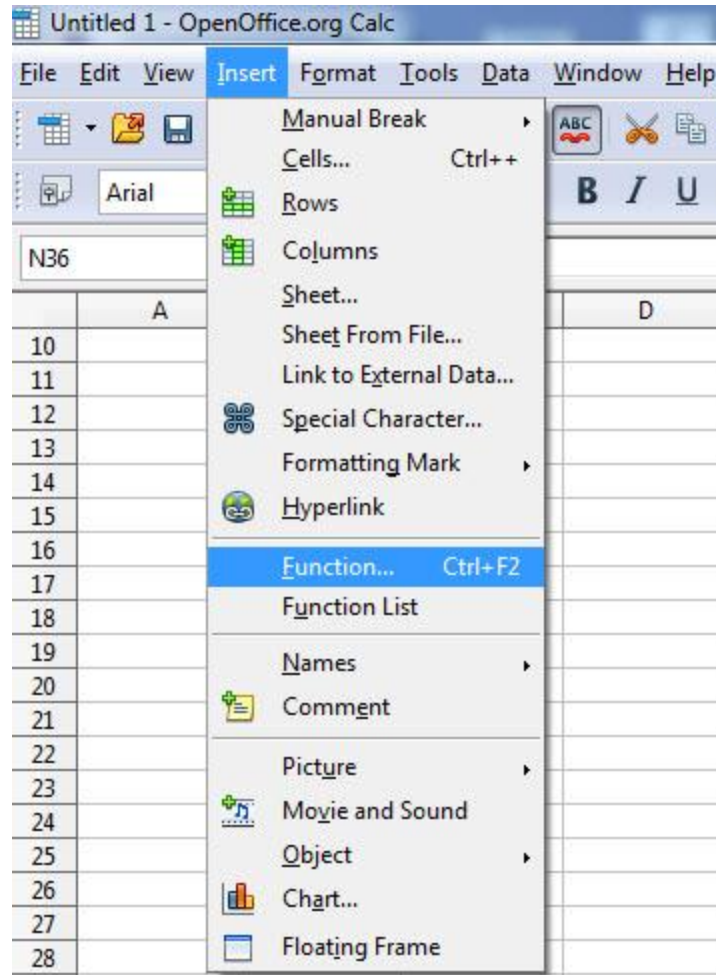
Untitled 1 - OpenOffice.org Calc

File Edit View Insert Format Tools Data Window Help

Arial

B I U

N36

A

D

10
11
12
13
14
15
16
17
18
19
20
21
22
23
24
25
26
27
28

Manual Break
Cells... Ctrl++
Rows
Columns
Sheet...
Sheet From File...
Link to External Data...
Special Character...
Formatting Mark
Hyperlink
Function... Ctrl+F2
Function List
Names
Comment
Picture
Movie and Sound
Object
Chart...
Floating Frame